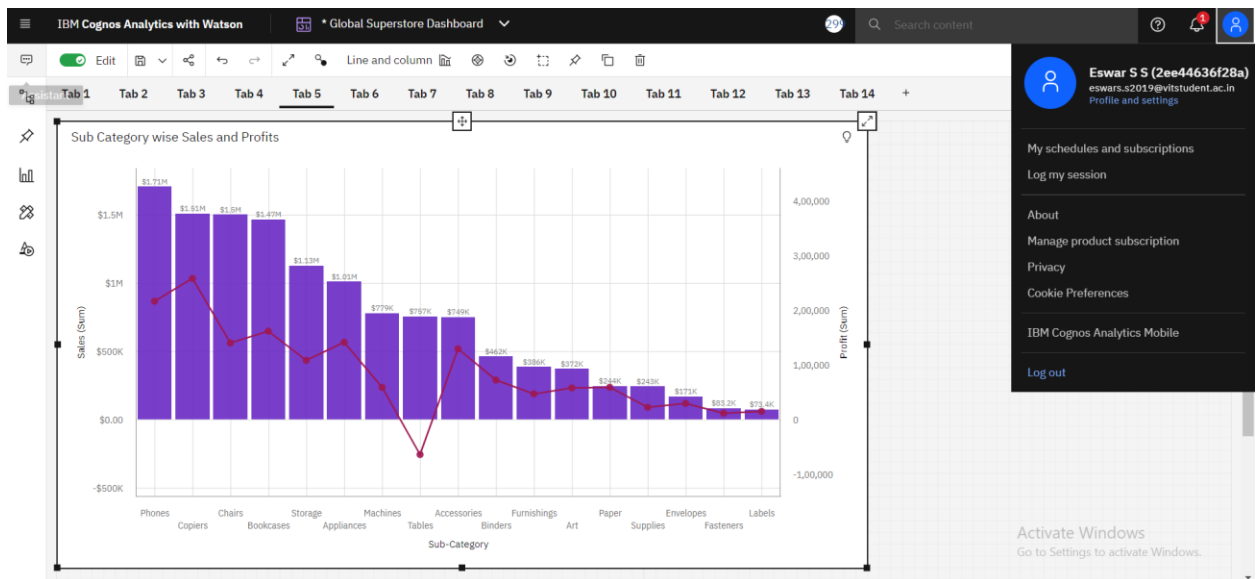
IBM Cognos Analytics with Watson

* Global Superstore Dashboard

29

Search content

1

Edit

Line and column

Assistant

Tab 1 Tab 2 Tab 3 Tab 4 Tab 5 Tab 6 Tab 7 Tab 8 Tab 9 Tab 10 Tab 11 Tab 12 Tab 13 Tab 14 +

Sub Category wise Sales and Profits

$1.71M $1.61M $1.6M $1.47M $1.13M $1.01M $779K $757K $749K $462K $386K $372K $244K $243K $171K $83.2K $73.4K

$1.5M
$1M
$500K
$0.00
-$500K

Sales (Sum)

4,00,000
3,00,000
2,00,000
1,00,000
0
-1,00,000

Profit (Sum)

Phones Copiers Chairs Bookcases Storage Appliances Machines Tables Accessories Binders Furnishings Art Paper Supplies Envelopes Fasteners Labels

Sub-Category

Eswar S S (2ee44636f28a)
eswars.s2019@vitstudent.ac.in
Profile and settings

My schedules and subscriptions
Log my session

About
Manage product subscription
Privacy
Cookie Preferences

IBM Cognos Analytics Mobile

Log out

Activate Windows
Go to Settings to activate Windows.